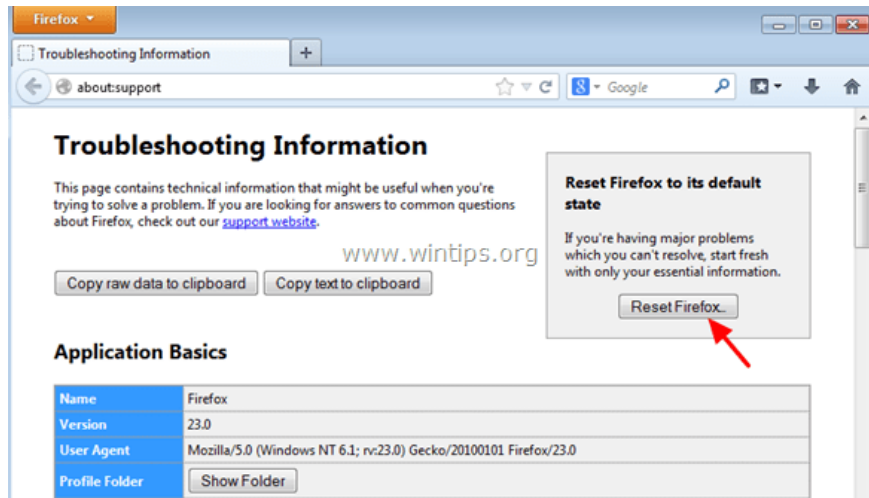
Firefox

Troubleshooting Information

+

about:support

Google

Troubleshooting Information

This page contains technical information that might be useful when you're trying to solve a problem. If you are looking for answers to common questions about Firefox, check out our support website.

Copy raw data to clipboard

Copy text to clipboard

www.wintips.org

Reset Firefox to its default state

If you're having major problems which you can't resolve, start fresh with only your essential information.

Reset Firefox...

Application Basics

| Name | Firefox |
|---|---|
| Version | 23.0 |
| User Agent | Mozilla/5.0 (Windows NT 6.1; rv:23.0) Gecko/20100101 Firefox/23.0 |
| Profile Folder | Show Folder |